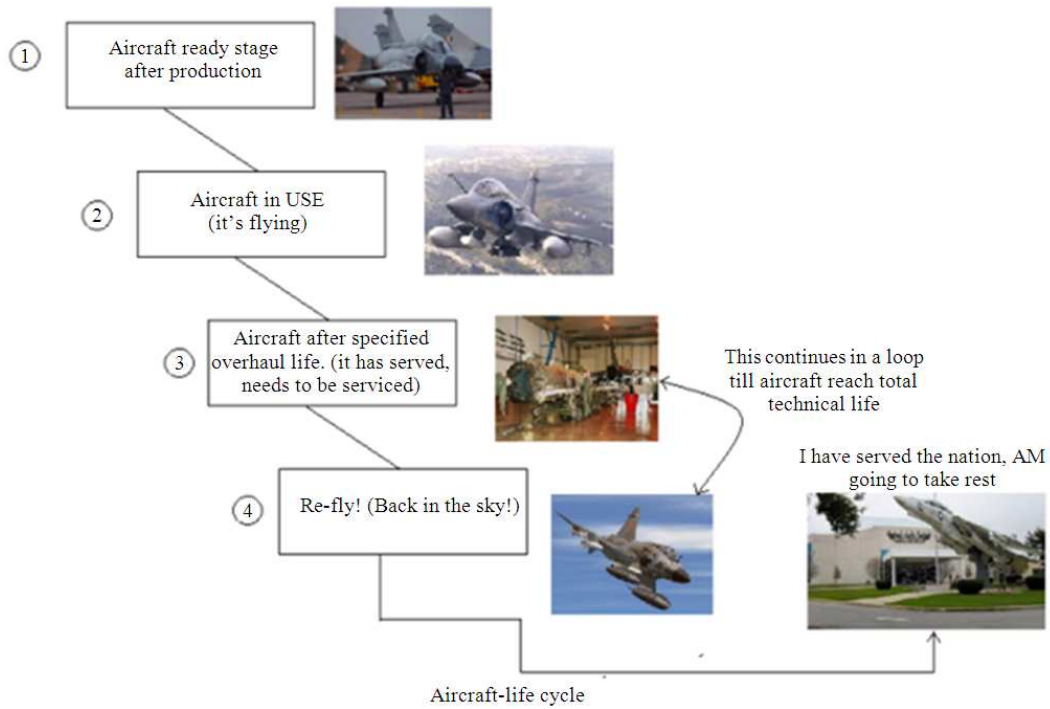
1
Aircraft ready stage after production

2
Aircraft in USE (it's flying)

3
Aircraft after specified overhaul life. (it has served, needs to be serviced)

This continues in a loop till aircraft reach total technical life

4
Re-fly! (Back in the sky!)

I have served the nation, AM going to take rest

Aircraft-life cycle